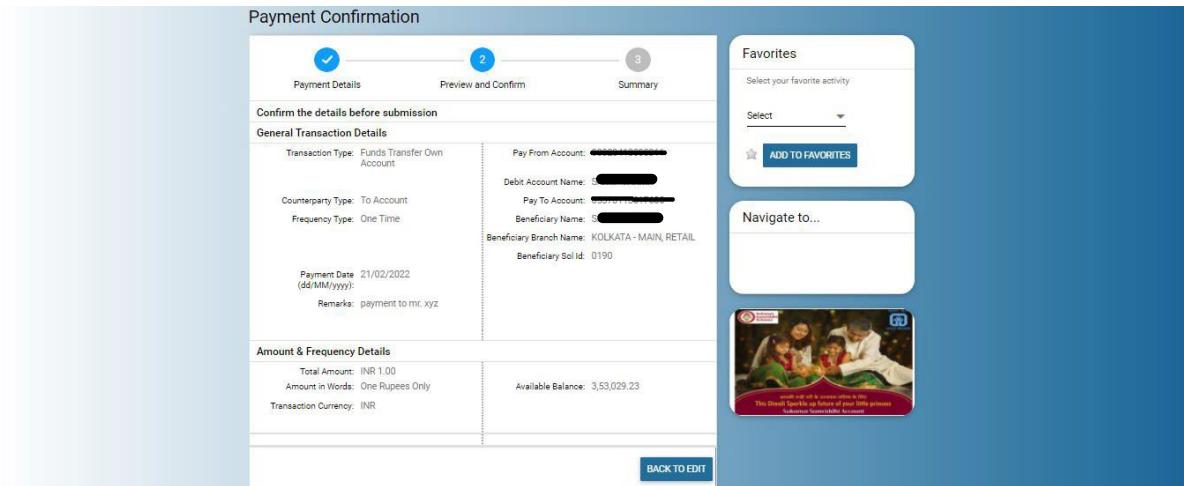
Payment Confirmation

Payment Details

2

Preview and Confirm

3

Summary

Confirm the details before submission

General Transaction Details

Transaction Type: Funds Transfer Own Account

Counterparty Type: To Account

Frequency Type: One Time

Payment Date (dd/MM/yyyy): 21/02/2022

Remarks: payment to mr. xyz

Pay From Account: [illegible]

Debit Account Name: S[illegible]

Pay To Account: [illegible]

Beneficiary Name: S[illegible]

Beneficiary Branch Name: KOLKATA - MAIN, RETAIL

Beneficiary Sol Id: 0190

Amount & Frequency Details

Total Amount: INR 1.00

Amount in Words: One Rupees Only

Transaction Currency: INR

Available Balance: 3,53,029.23

BACK TO EDIT

Favorites

Select your favorite activity

Select

ADD TO FAVORITES

Navigate to...

This Diwali Sparkle up future of your little princess

Sukanya Samriddhi Account